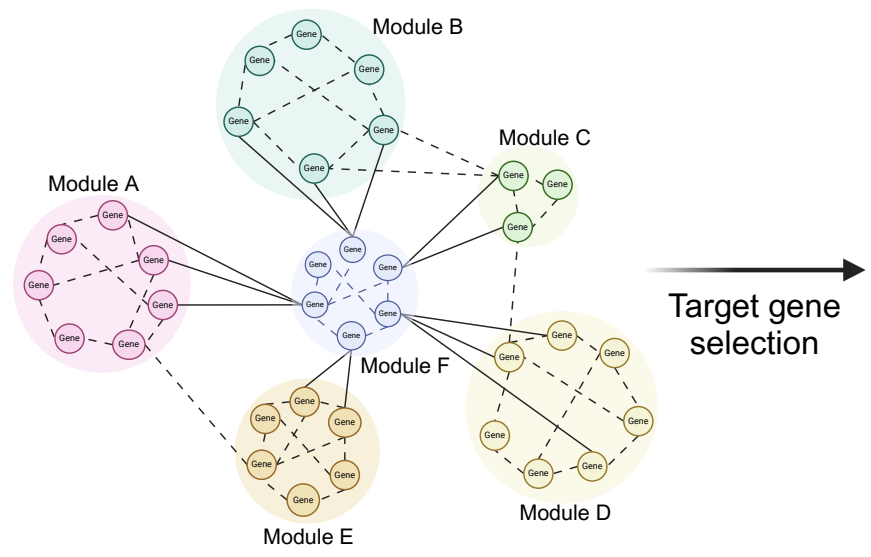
Module B

Gene
Gene
Gene
Gene
Gene
Gene

Module C

Gene
Gene
Gene

Module A

Gene
Gene
Gene
Gene
Gene
Gene
Gene

Gene
Gene
Gene
Gene
Gene
Gene

Module F

Target gene selection

Gene
Gene
Gene
Gene
Gene
Gene
Gene

Module E

Gene
Gene
Gene
Gene
Gene
Gene
Gene
Gene

Module D